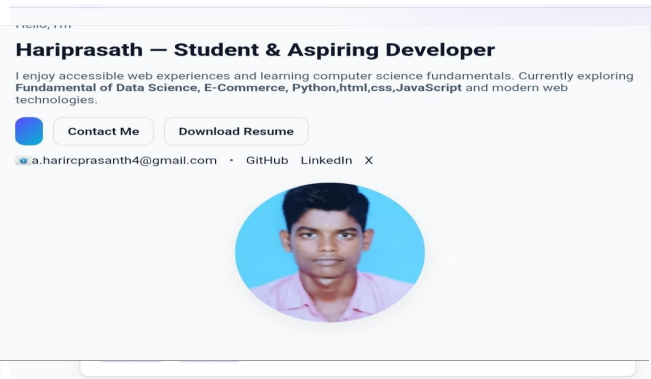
Hello, I'm

Hariprasath — Student & Aspiring Developer

I enjoy accessible web experiences and learning computer science fundamentals. Currently exploring **Fundamental of Data Science, E-Commerce, Python,html,css,JavaScript** and modern web technologies.

Contact Me Download Resume

a.harircprasanth4@gmail.com • GitHub LinkedIn X